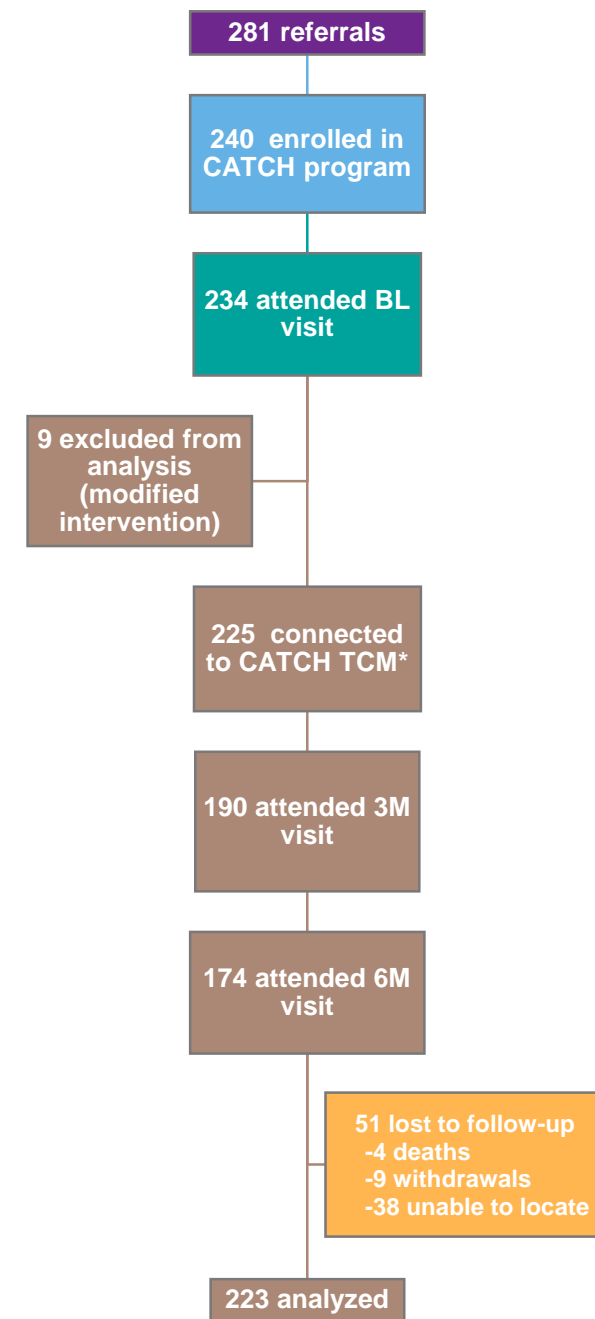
281 referrals

240 enrolled in CATCH program

234 attended BL visit

9 excluded from analysis (modified intervention)

225 connected to CATCH TCM*

190 attended 3M visit

174 attended 6M visit

51 lost to follow-up
-4 deaths
-9 withdrawals
-38 unable to locate

223 analyzed